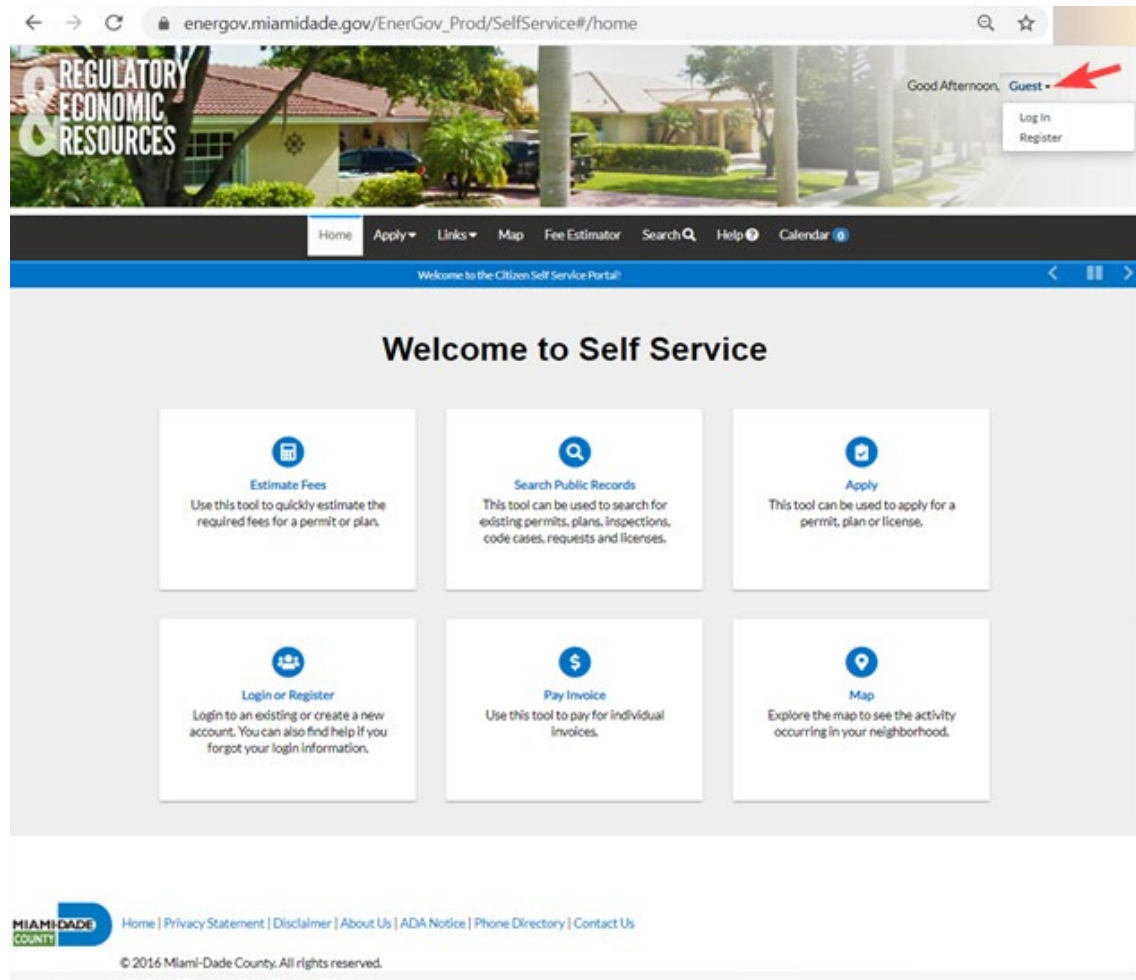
energov.miamidade.gov/EnerGov_Prod/SelfService#/home

REGULATORY & ECONOMIC RESOURCES

Good Afternoon, Guest

Log In
Register

Home Apply Links Map Fee Estimator Search Help Calendar 0

Welcome to the Citizen Self Service Portal!

Welcome to Self Service

Estimate Fees
Use this tool to quickly estimate the required fees for a permit or plan.

Search Public Records
This tool can be used to search for existing permits, plans, inspections, code cases, requests and licenses.

Apply
This tool can be used to apply for a permit, plan or license.

Login or Register
Login to an existing or create a new account. You can also find help if you forgot your login information.

Pay Invoice
Use this tool to pay for individual invoices.

Map
Explore the map to see the activity occurring in your neighborhood.

MIAMI-DADE COUNTY

Home | Privacy Statement | Disclaimer | About Us | ADA Notice | Phone Directory | Contact Us

© 2016 Miami-Dade County. All rights reserved.